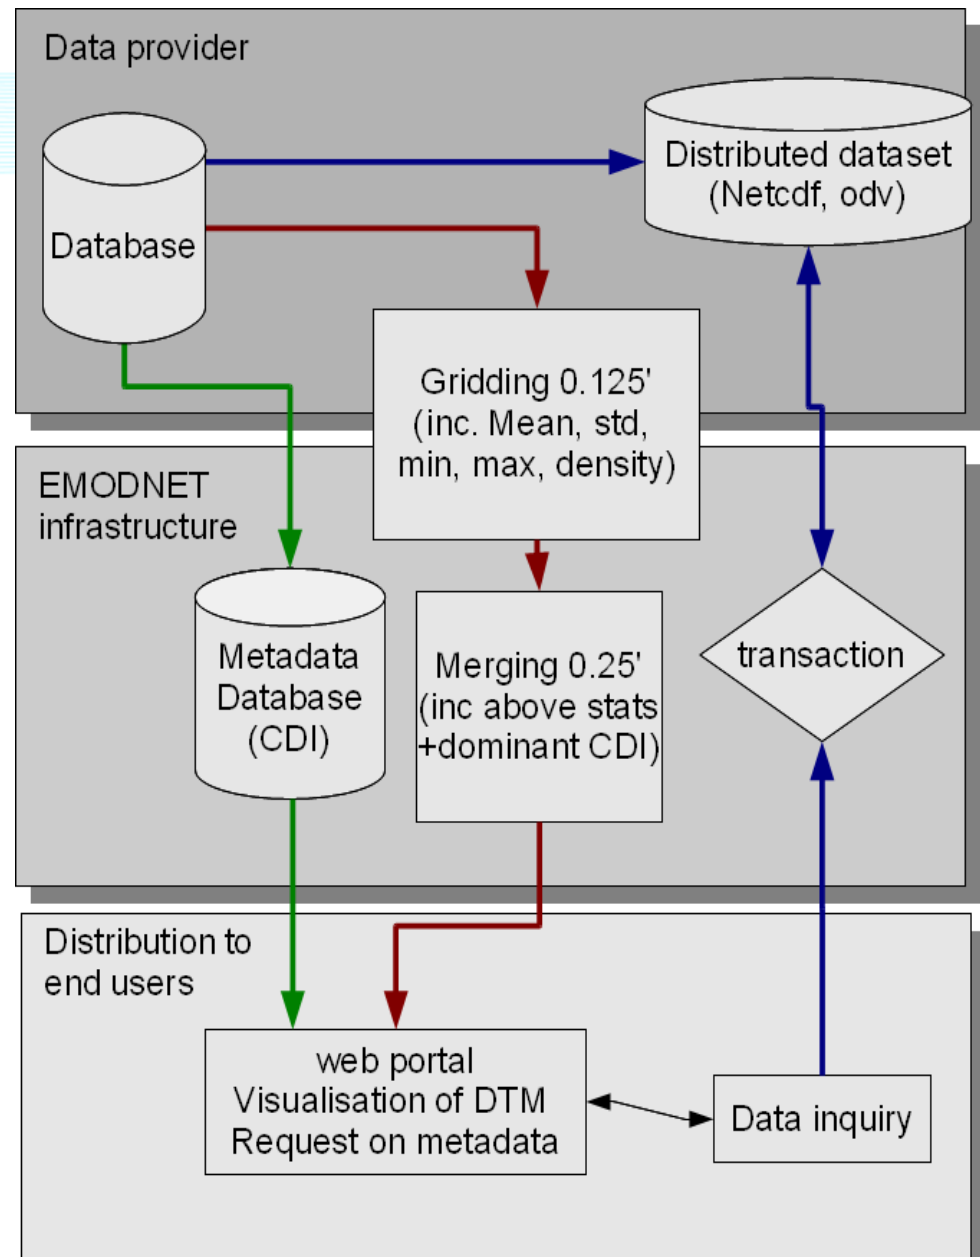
Data provider

Database

Distributed dataset (Netcdf, odv)

Gridding 0.125' (inc. Mean, std, min, max, density)

EMODNET infrastructure

Metadata Database (CDI)

Merging 0.25' (inc above stats +dominant CDI)

transaction

Distribution to end users

web portal
Visualisation of DTM
Request on metadata

Data inquiry